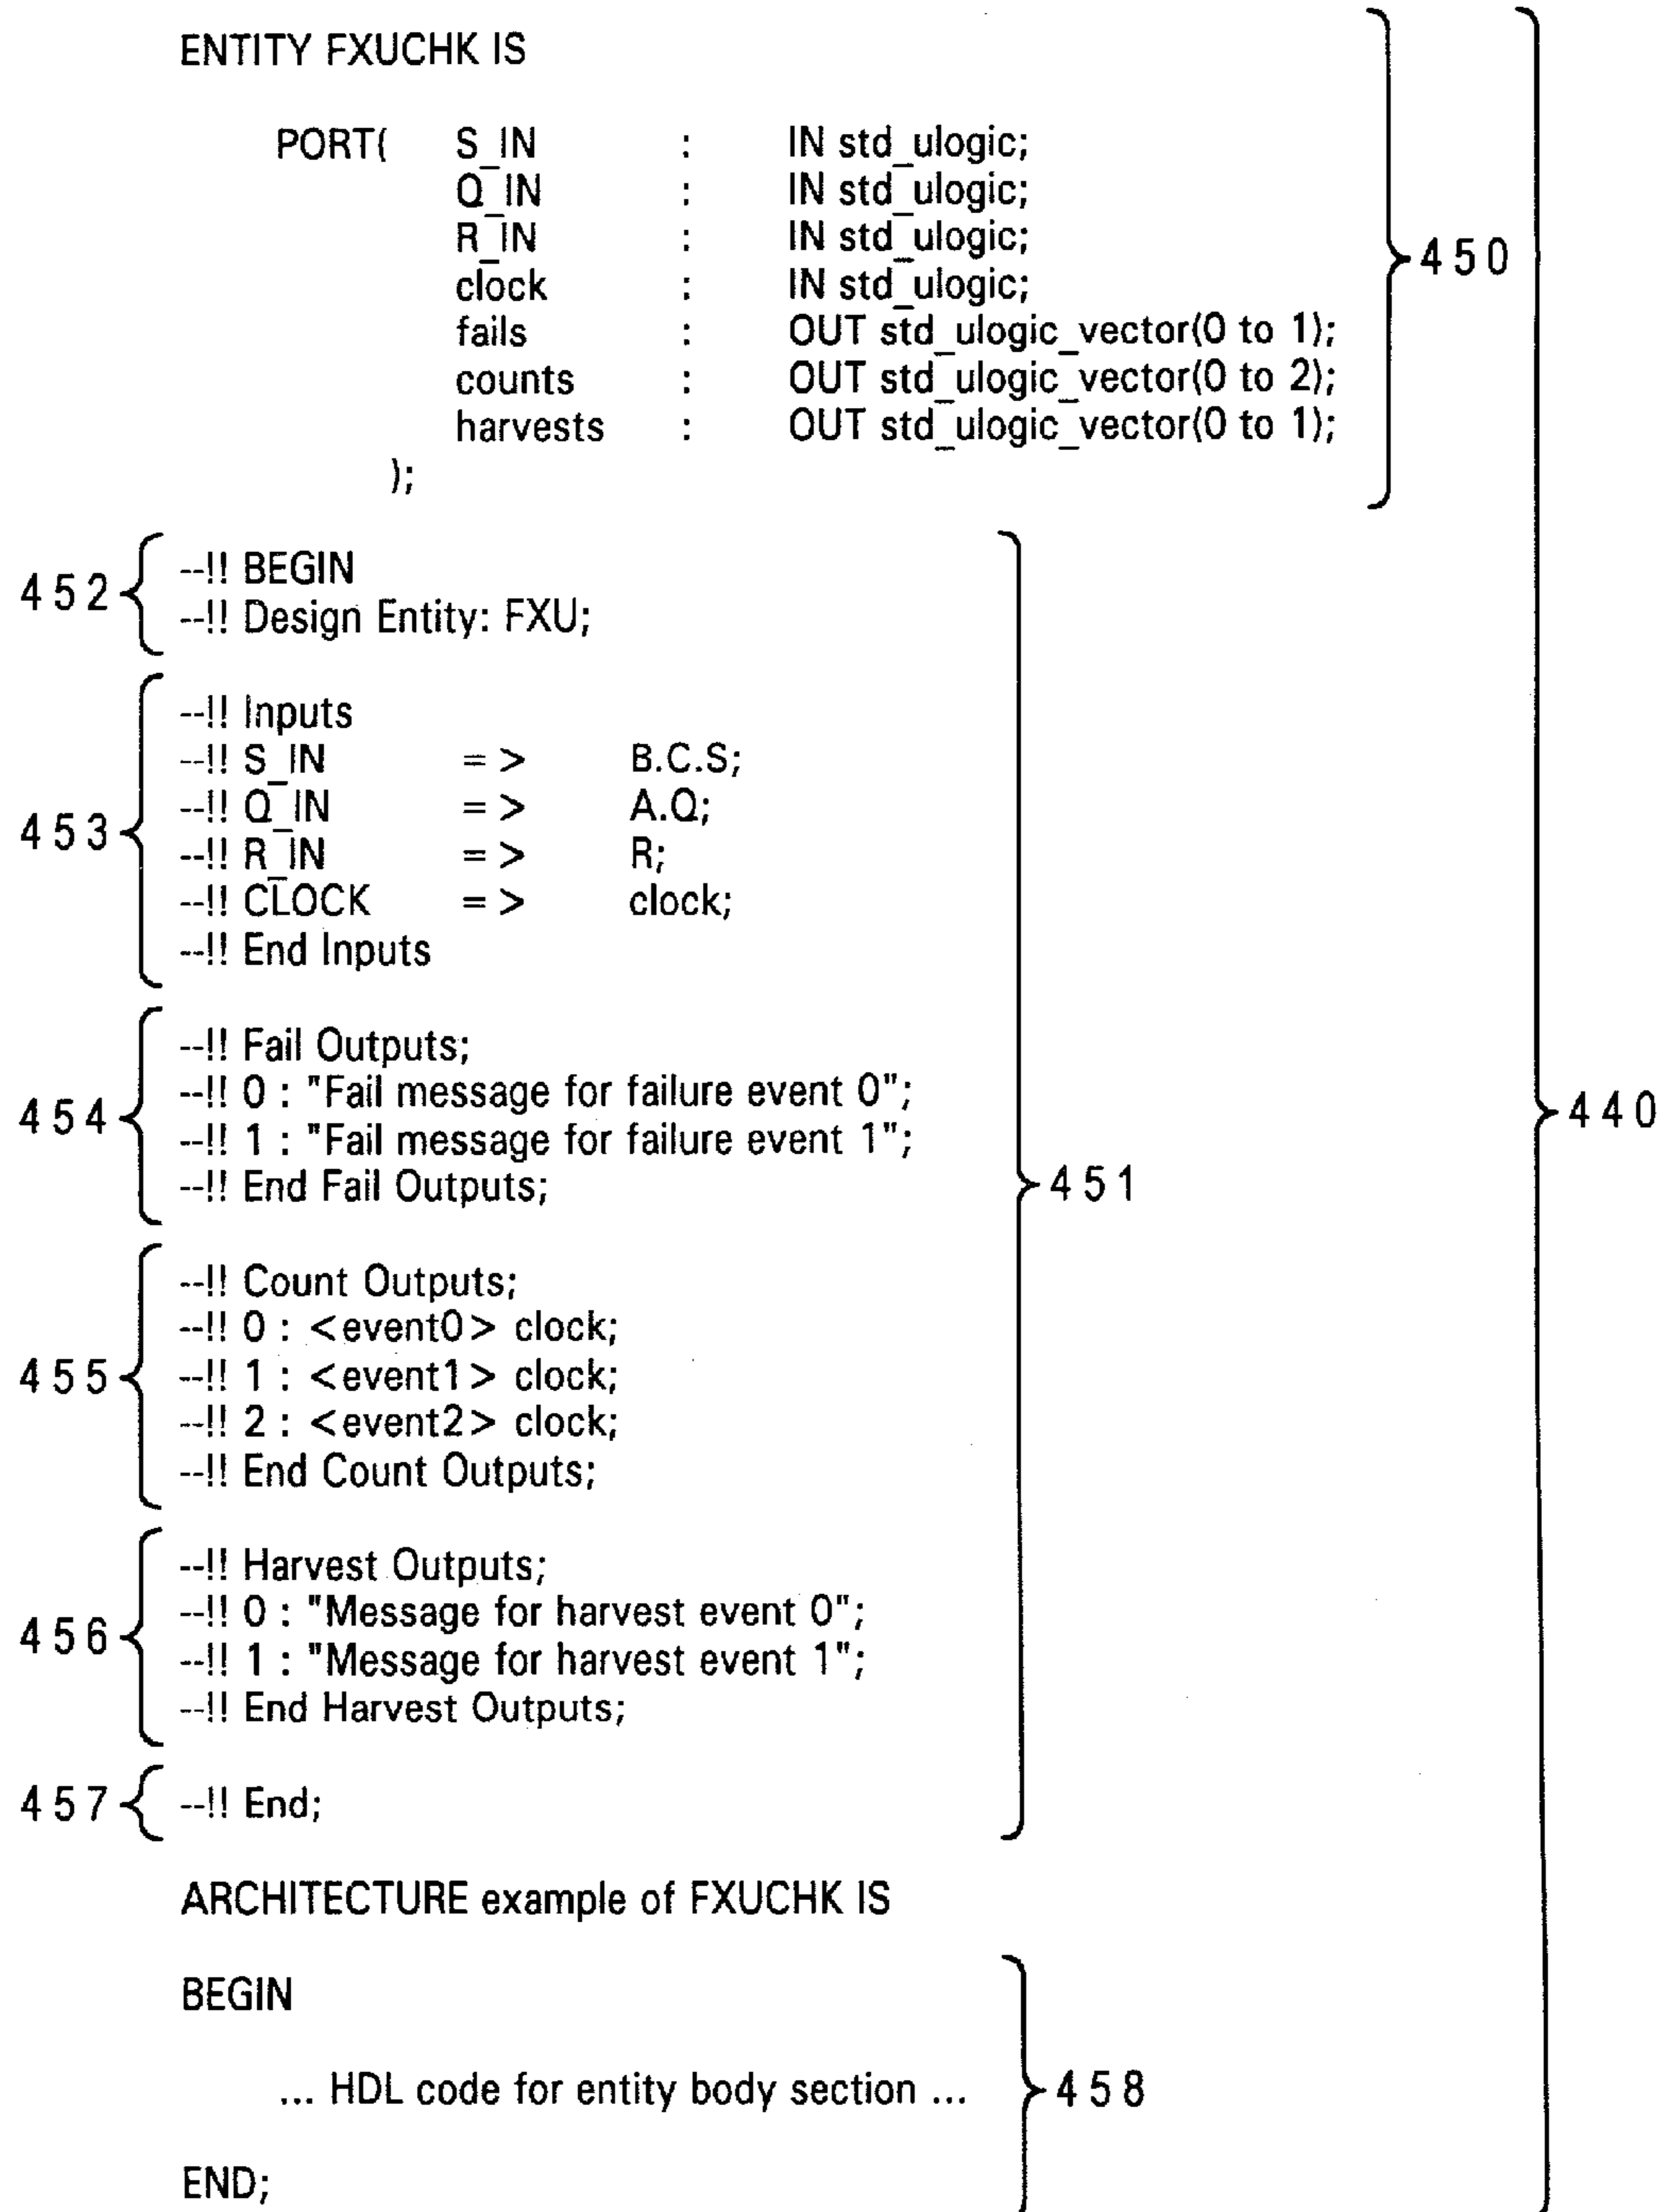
ENTITY FXUCHK IS

PORT( S_IN : IN std_ulogic;
Q_IN : IN std_ulogic;
R_IN : IN std_ulogic;
clock : IN std_ulogic;
fails : OUT std_ulogic_vector(0 to 1);
counts : OUT std_ulogic_vector(0 to 2);
harvests : OUT std_ulogic_vector(0 to 1);
);

450

452
--!! BEGIN
--!! Design Entity: FXU;

453
--!! Inputs
--!! S_IN => B.C.S;
--!! Q_IN => A.Q;
--!! R_IN => R;
--!! CLOCK => clock;
--!! End Inputs

454
--!! Fail Outputs;
--!! 0 : "Fail message for failure event 0";
--!! 1 : "Fail message for failure event 1";
--!! End Fail Outputs;

440

451

455
--!! Count Outputs;
--!! 0 : <event0> clock;
--!! 1 : <event1> clock;
--!! 2 : <event2> clock;
--!! End Count Outputs;

456
--!! Harvest Outputs;
--!! 0 : "Message for harvest event 0";
--!! 1 : "Message for harvest event 1";
--!! End Harvest Outputs;

457
--!! End;

ARCHITECTURE example of FXUCHK IS

BEGIN

... HDL code for entity body section ...

458

END;